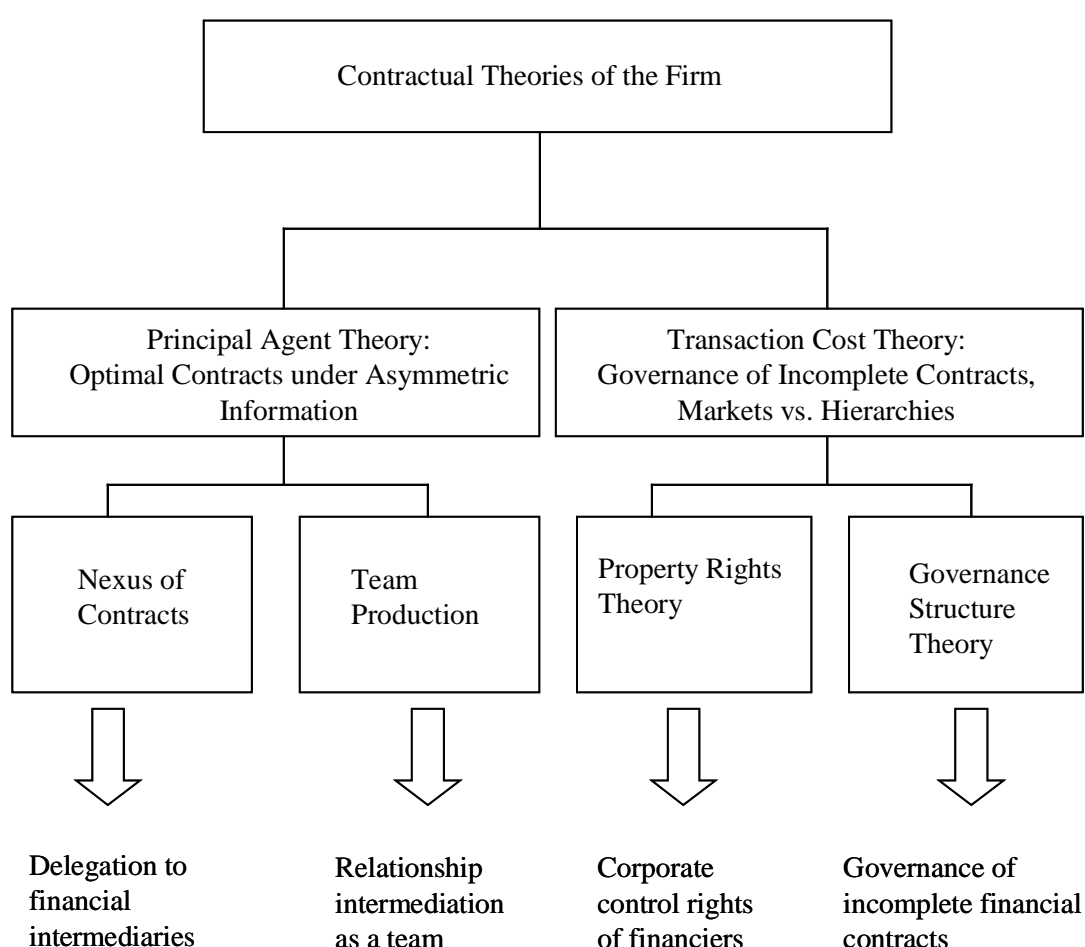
Contractual Theories of the Firm

Principal Agent Theory: Optimal Contracts under Asymmetric Information

Transaction Cost Theory: Governance of Incomplete Contracts, Markets vs. Hierarchies

Nexus of Contracts

Team Production

Property Rights Theory

Governance Structure Theory

Delegation to financial intermediaries

Relationship intermediation as a team

Corporate control rights of financiers

Governance of incomplete financial contracts